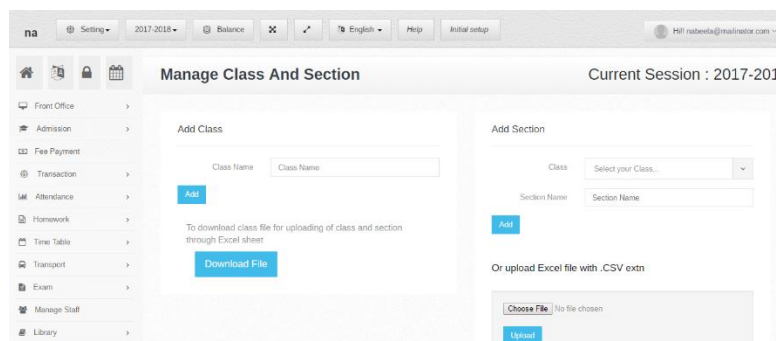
na Setting 2017-2018 Balance English Help Initial setup Hi!! nabeela@mailinator.com

Front Office
Admission
Fee Payment
Transaction
Attendance
Homework
Time Table
Transport
Exam
Manage Staff
Library

Manage Class And Section

Current Session : 2017-201

Add Class

Class Name Class Name

Add

To download class file for uploading of class and section through Excel sheet

Download File

Add Section

Class Select your Class...

Section Name Section Name

Add

Or upload Excel file with .CSV extn

Choose File No file chosen

Upload